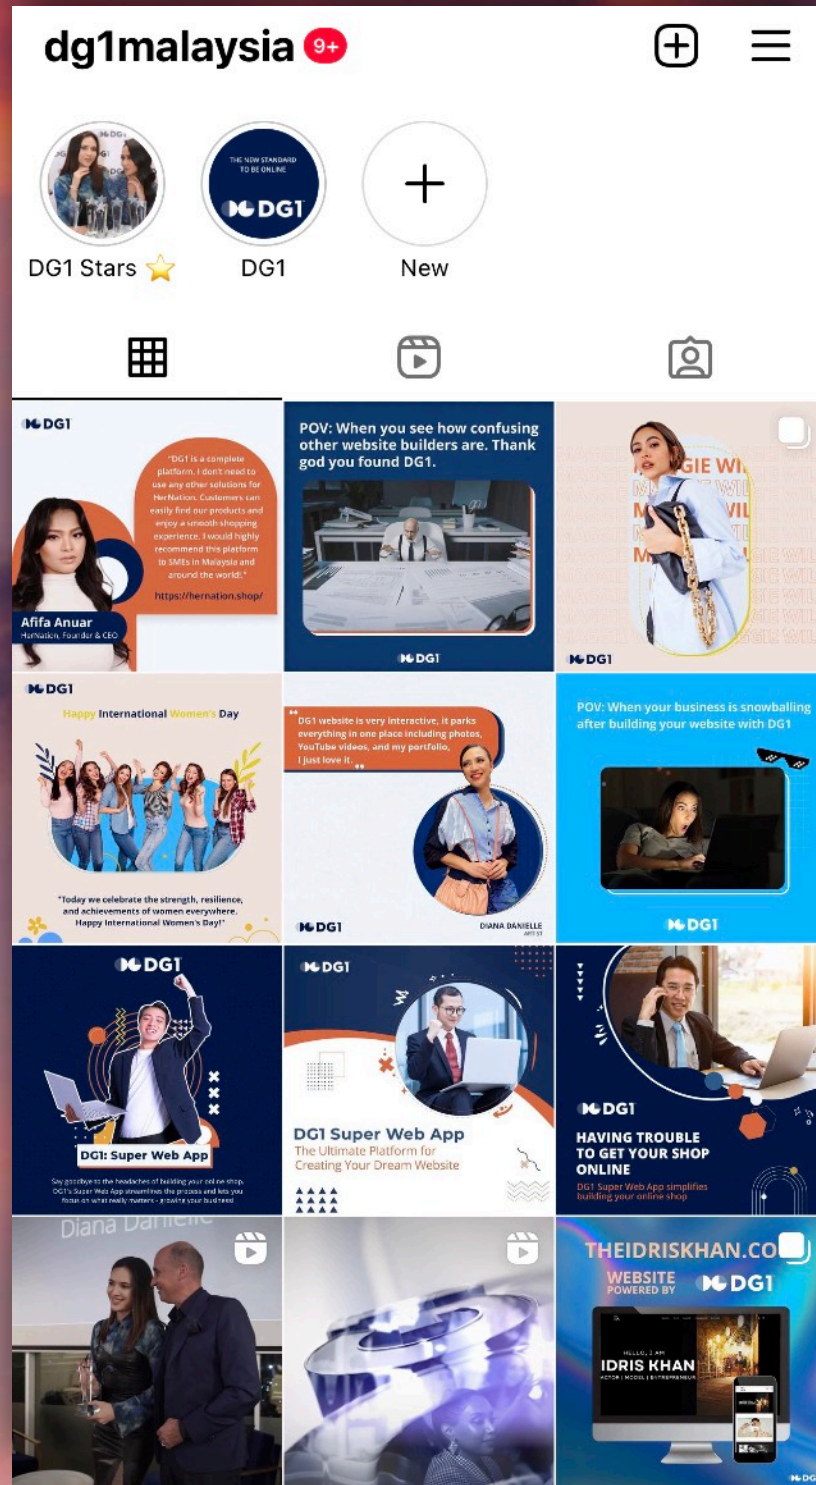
dg1malaysia 9+

DG1
THE NEW STANDARD TO BE ONLINE
DG1

DG1 Stars ⭐ DG1 New

DG1
"DG1 is a complete platform. I don't need to use any other solutions for HerNation. Customers can easily find our products and enjoy a smooth shopping experience. I would highly recommend this platform to SMEs in Malaysia and around the world!"
https://hernation.shop/
Afifa Anuar
HerNation, Founder & CEO

POV: When you see how confusing other website builders are. Thank god you found DG1.
DG1

GIE WI
DG1

DG1
Happy International Women's Day
"Today we celebrate the strength, resilience, and achievements of women everywhere. Happy International Women's Day!"

DG1 website is very interactive, it parks everything in one place including photos, YouTube videos, and my portfolio. I just love it.
DG1
DIANA DANIELLE
ARTIST

POV: When your business is snowballing after building your website with DG1
DG1

DG1
DG1: Super Web App
Say goodbye to the headaches of building your online shop. DG1's Super Web App streamlines the process and lets you focus on what really matters - growing your business

DG1
DG1 Super Web App
The Ultimate Platform for Creating Your Dream Website

DG1
HAVING TROUBLE TO GET YOUR SHOP ONLINE
DG1 Super Web App simplifies building your online shop

Diana Danielle

THEIDRISKHAN.CO
WEBSITE POWERED BY DG1
HELLO, I AM
IDRIS KHAN
ACTOR | MODEL | ENTREPRENEUR
DG